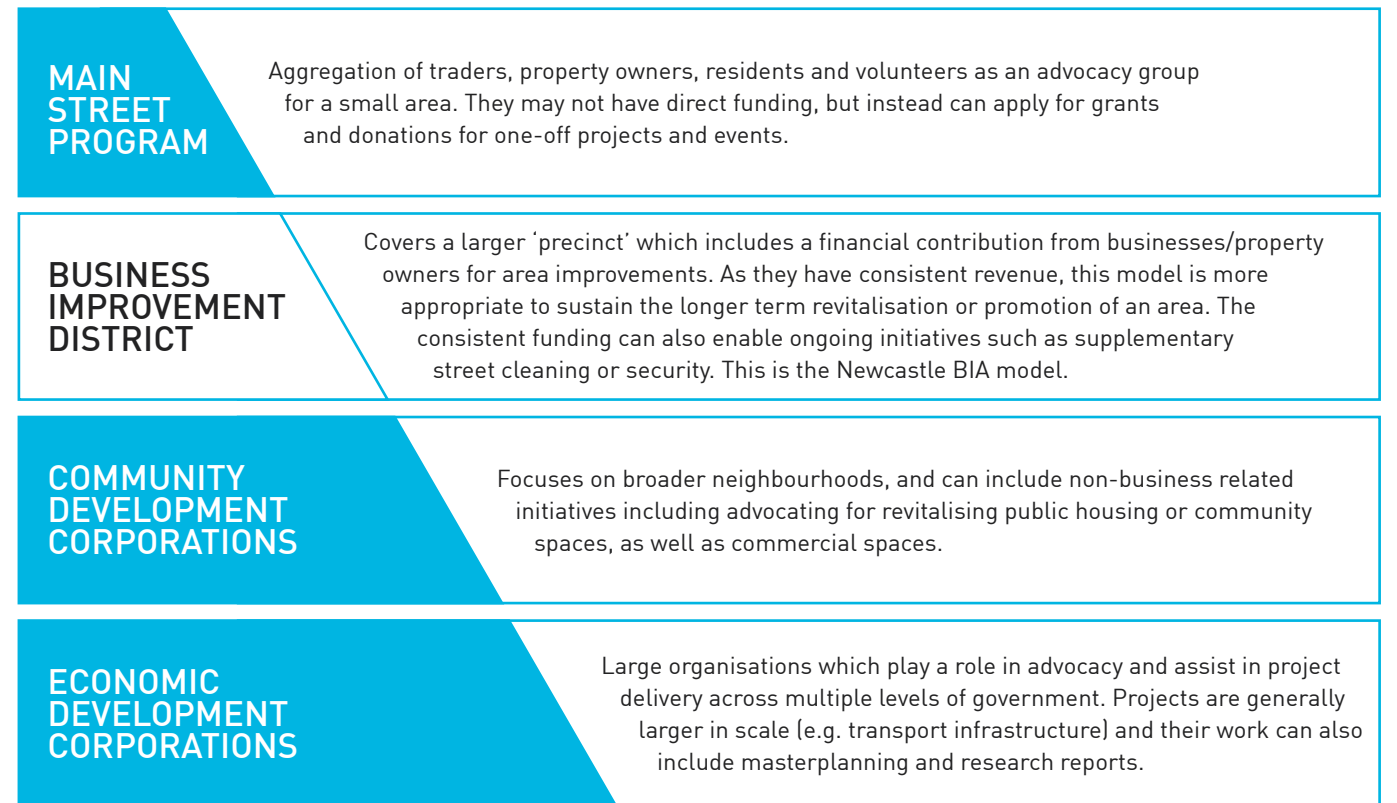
MAIN STREET PROGRAM

Aggregation of traders, property owners, residents and volunteers as an advocacy group for a small area. They may not have direct funding, but instead can apply for grants and donations for one-off projects and events.

BUSINESS IMPROVEMENT DISTRICT

Covers a larger 'precinct' which includes a financial contribution from businesses/property owners for area improvements. As they have consistent revenue, this model is more appropriate to sustain the longer term revitalisation or promotion of an area. The consistent funding can also enable ongoing initiatives such as supplementary street cleaning or security. This is the Newcastle BIA model.

COMMUNITY DEVELOPMENT CORPORATIONS

Focuses on broader neighbourhoods, and can include non-business related initiatives including advocating for revitalising public housing or community spaces, as well as commercial spaces.

ECONOMIC DEVELOPMENT CORPORATIONS

Large organisations which play a role in advocacy and assist in project delivery across multiple levels of government. Projects are generally larger in scale (e.g. transport infrastructure) and their work can also include masterplanning and research reports.